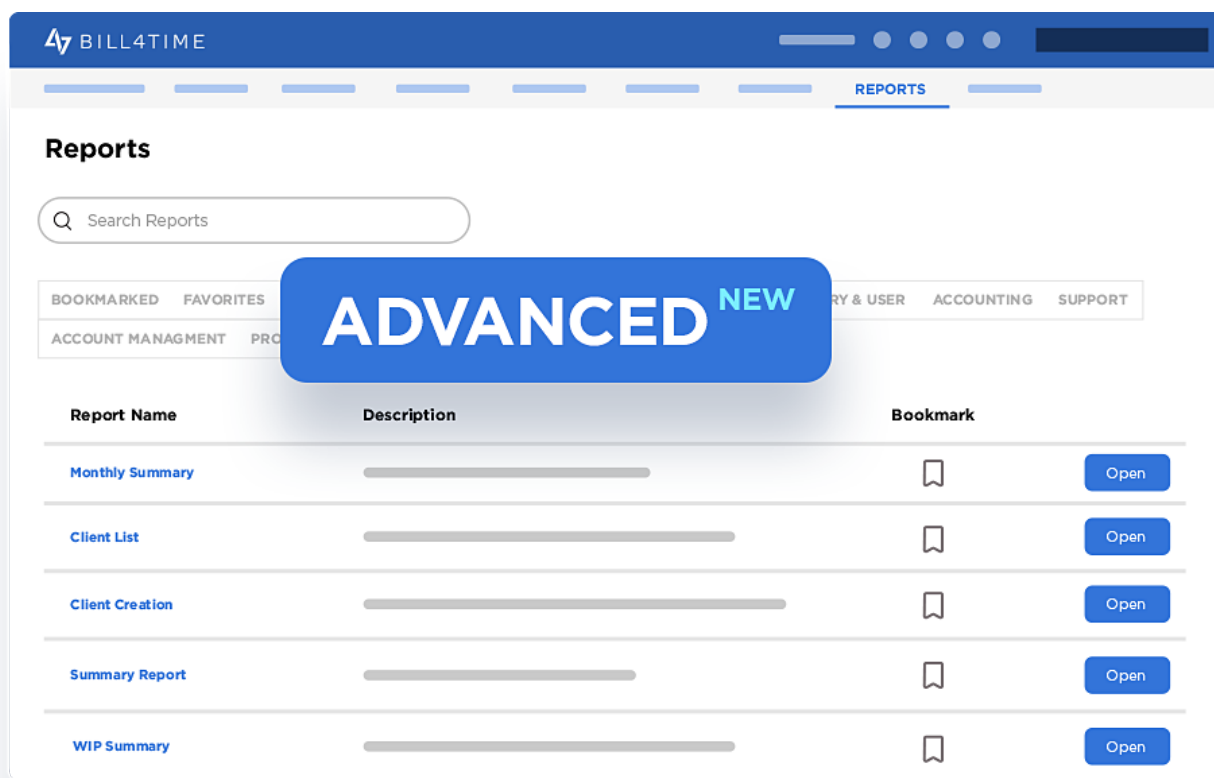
BILL4TIME

REPORTS

Reports

Search Reports

BOOKMARKED FAVORITES

ADVANCED NEW

RY & USER ACCOUNTING SUPPORT

ACCOUNT MANAGMENT PRO

| Report Name | Description | Bookmark | |
|---|---|---|---|
| Monthly Summary | | | Open |
| Client List | | | Open |
| Client Creation | | | Open |
| Summary Report | | | Open |
| WIP Summary | | | Open |